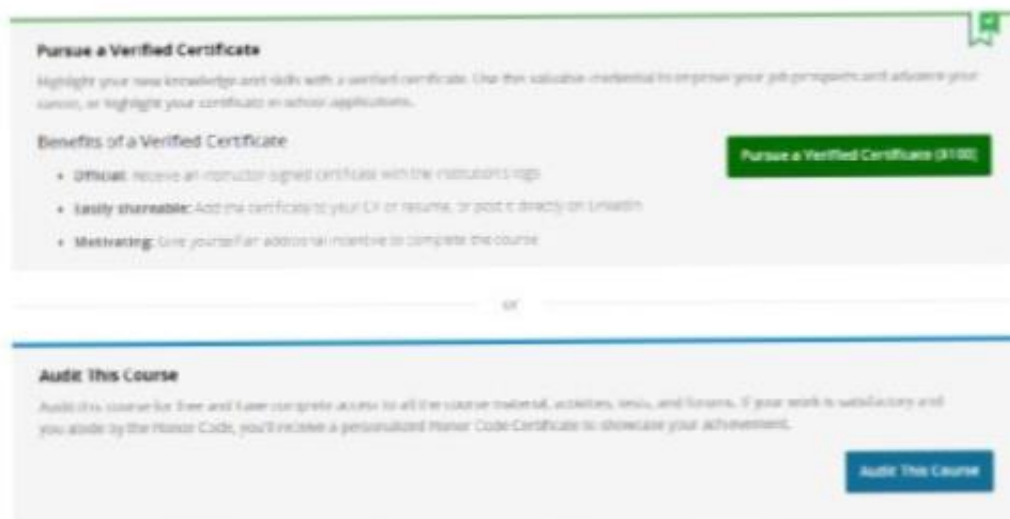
Pursue a Verified Certificate

Highlight your new knowledge and skills with a verified certificate. Use this valuable credential to improve your job prospects and advance your career, or highlight your certificate in school applications.

Benefits of a Verified Certificate

- Official: Receive an instructor-signed certificate with the institution's logo
- Easily shareable: Add the certificate to your CV or resume, or post it directly on LinkedIn
- Motivating: Give yourself an additional incentive to complete the course

Pursue a Verified Certificate ($100)

or

Audit This Course

Audit this course for free and have complete access to all the course material, activities, tests, and forums. If your work is satisfactory and you abide by the Honor Code, you'll receive a personalized Honor Code Certificate to showcase your achievement.

Audit This Course